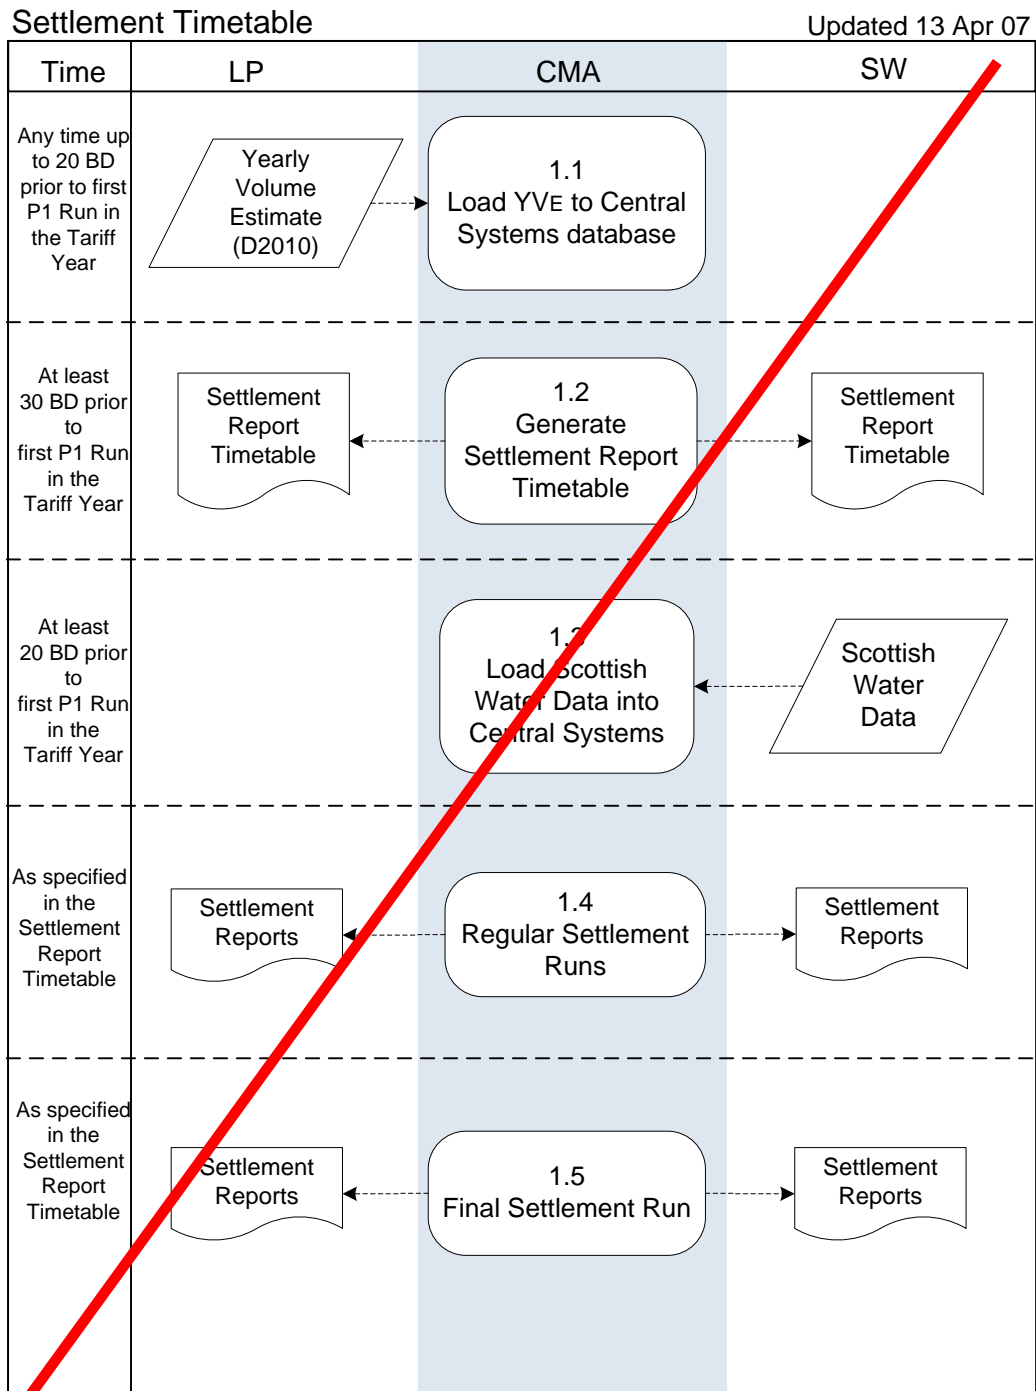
Settlement Timetable

Updated 13 Apr 07

| Time | LP | CMA | SW |
|---|---|---|---|
| Any time up to 20 BD prior to first P1 Run in the Tariff Year | Yearly Volume Estimate (D2010) | 1.1 Load YVE to Central Systems database | |
| At least 30 BD prior to first P1 Run in the Tariff Year | Settlement Report Timetable | 1.2 Generate Settlement Report Timetable | Settlement Report Timetable |
| At least 20 BD prior to first P1 Run in the Tariff Year | | 1.3 Load Scottish Water Data into Central Systems | Scottish Water Data |
| As specified in the Settlement Report Timetable | Settlement Reports | 1.4 Regular Settlement Runs | Settlement Reports |
| As specified in the Settlement Report Timetable | Settlement Reports | 1.5 Final Settlement Run | Settlement Reports |